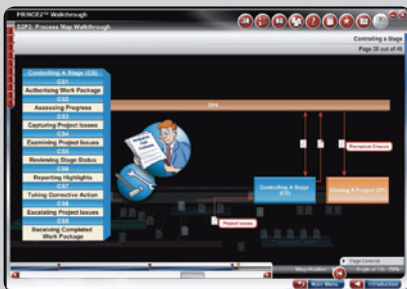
PRINCE2™ Walkthrough

S2P2: Process Map Walkthrough

Controlling a Stage

Page 35 out of 45

Controlling A Stage (CS)

CS1

Authorising Work Package

CS2

Assessing Progress

CS3

Capturing Project Issues

CS4

Examining Project Issues

CS5

Reviewing Stage Status

CS6

Reporting Highlights

CS7

Taking Corrective Action

CS8

Escalating Project Issues

CS9

Receiving Completed Work Package

DP4

Premature Closure

Controlling A Stage (CS)

Closing A Project (CP)

Report Issues

Page Controls

Magnification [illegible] Angle of Tilt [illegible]

Main Menu

Introduction